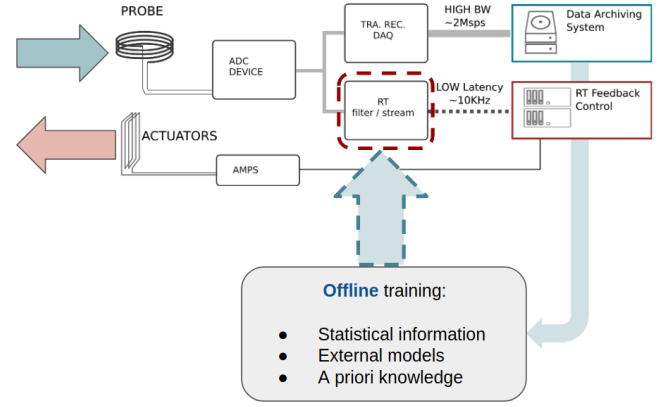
PROBE

ADC DEVICE

TRA. REC. DAQ

HIGH BW ~2Msps

Data Archiving System

RT filter / stream

LOW Latency ~10KHz

RT Feedback Control

ACTUATORS

AMPS

Offline training:

- Statistical information
- External models
- A priori knowledge